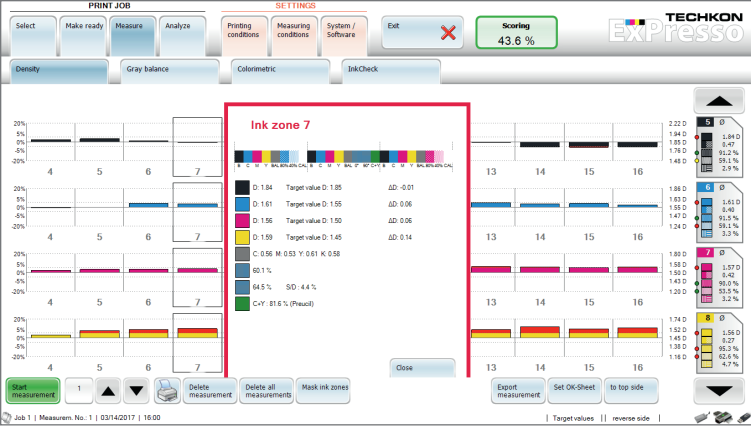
PRINT JOB

SETTINGS

Select

Make ready

Measure

Analyze

Printing conditions

Measuring conditions

System / Software

Exit

Scoring
43.6 %

TECHKON
ExPresso

Density

Gray balance

Colorimetric

InkCheck

20%
10%
0%
-10%
-20%

4 5 6 7

20%
10%
0%
-10%
-20%

4 5 6 7

20%
10%
0%
-10%
-20%

4 5 6 7

20%
10%
0%
-10%
-20%

4 5 6 7

Ink zone 7

D: 1.84 Target value D: 1.85 ΔD: -0.01

D: 1.61 Target value D: 1.55 ΔD: 0.06

D: 1.56 Target value D: 1.50 ΔD: 0.06

D: 1.59 Target value D: 1.45 ΔD: 0.14

C: 0.56 M: 0.53 Y: 0.61 K: 0.58

60.1 %

64.5 % S/D : 4.4 %

C+Y : 81.6 % (Preucil)

Close

13 14 15 16

13 14 15 16

13 14 15 16

13 14 15 16

2.22 D
1.94 D
1.85 D
1.76 D
1.48 D

1.86 D
1.63 D
1.55 D
1.47 D
1.24 D

1.80 D
1.58 D
1.50 D
1.43 D
1.20 D

1.74 D
1.52 D
1.45 D
1.38 D
1.16 D

5 Ø
1.84 D
0.47
91.2 %
59.1 %
2.9 %

6 Ø
1.61 D
0.40
91.5 %
59.1 %
3.3 %

7 Ø
1.57 D
0.42
90.0 %
53.5 %
3.2 %

8 Ø
1.56 D
0.27
95.3 %
62.6 %
4.7 %

Start measurement

1

Delete measurement

Delete all measurements

Mask ink zones

Export measurement

Set OK-Sheet

to top side

Job 1 | Measurem. No.: 1 | 03/14/2017 | 16:00

Target values | reverse side